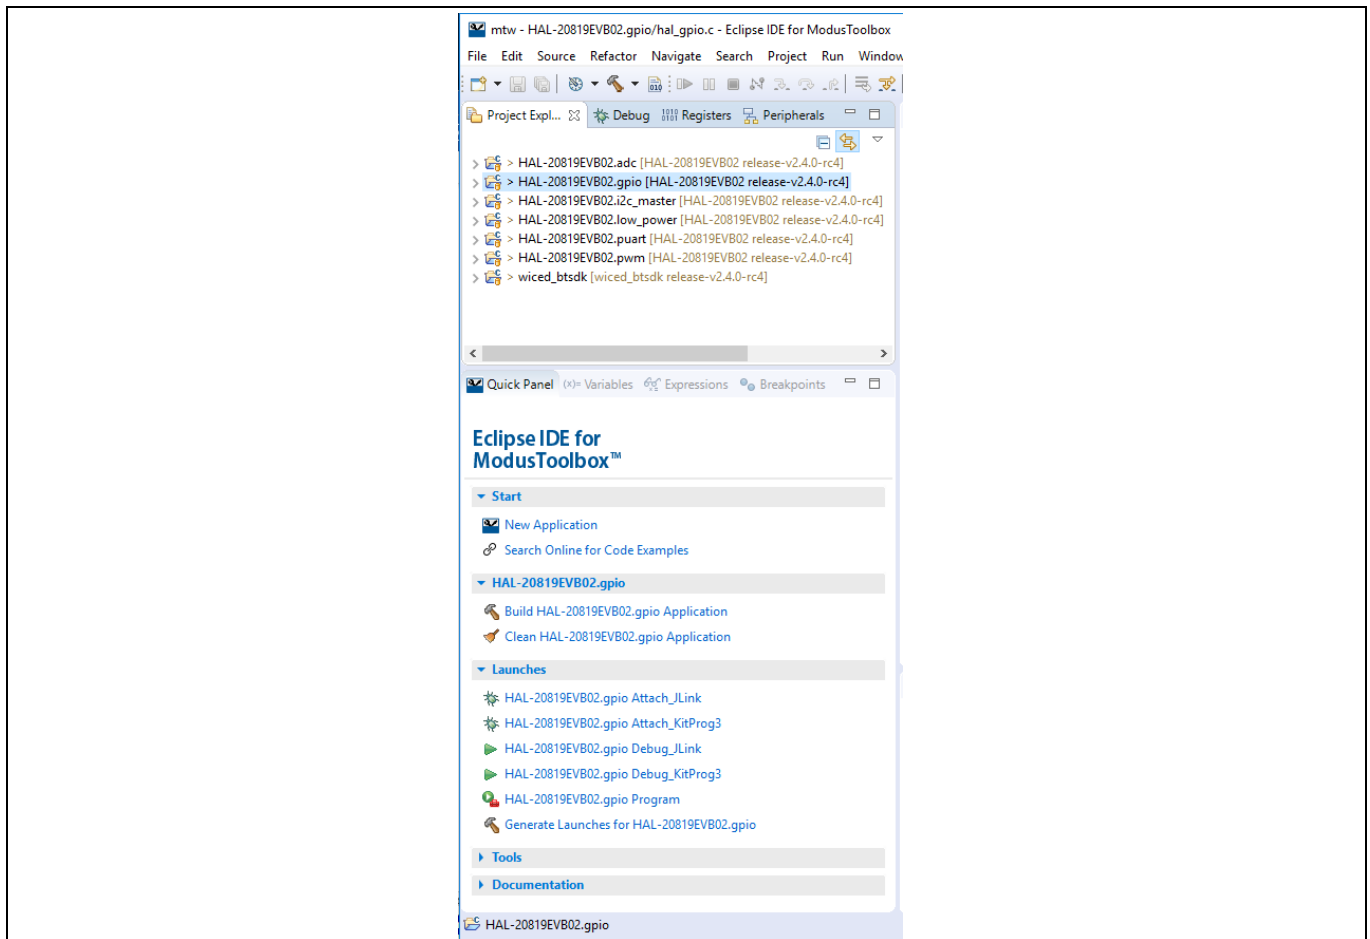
mtw - HAL-20819EVB02.gpio/hal_gpio.c - Eclipse IDE for ModusToolbox

File Edit Source Refactor Navigate Search Project Run Window

Project Expl... Debug Registers Peripherals

> HAL-20819EVB02.adc [HAL-20819EVB02 release-v2.4.0-rc4]
> HAL-20819EVB02.gpio [HAL-20819EVB02 release-v2.4.0-rc4]
> HAL-20819EVB02.i2c_master [HAL-20819EVB02 release-v2.4.0-rc4]
> HAL-20819EVB02.low_power [HAL-20819EVB02 release-v2.4.0-rc4]
> HAL-20819EVB02.puart [HAL-20819EVB02 release-v2.4.0-rc4]
> HAL-20819EVB02.pwm [HAL-20819EVB02 release-v2.4.0-rc4]
> wiced_btsdk [wiced_btsdk release-v2.4.0-rc4]

Quick Panel (x)= Variables Expressions Breakpoints

Eclipse IDE for ModusToolbox™

Start

New Application

Search Online for Code Examples

HAL-20819EVB02.gpio

Build HAL-20819EVB02.gpio Application

Clean HAL-20819EVB02.gpio Application

Launches

HAL-20819EVB02.gpio Attach_JLink

HAL-20819EVB02.gpio Attach_KitProg3

HAL-20819EVB02.gpio Debug_JLink

HAL-20819EVB02.gpio Debug_KitProg3

HAL-20819EVB02.gpio Program

Generate Launches for HAL-20819EVB02.gpio

Tools

Documentation

HAL-20819EVB02.gpio